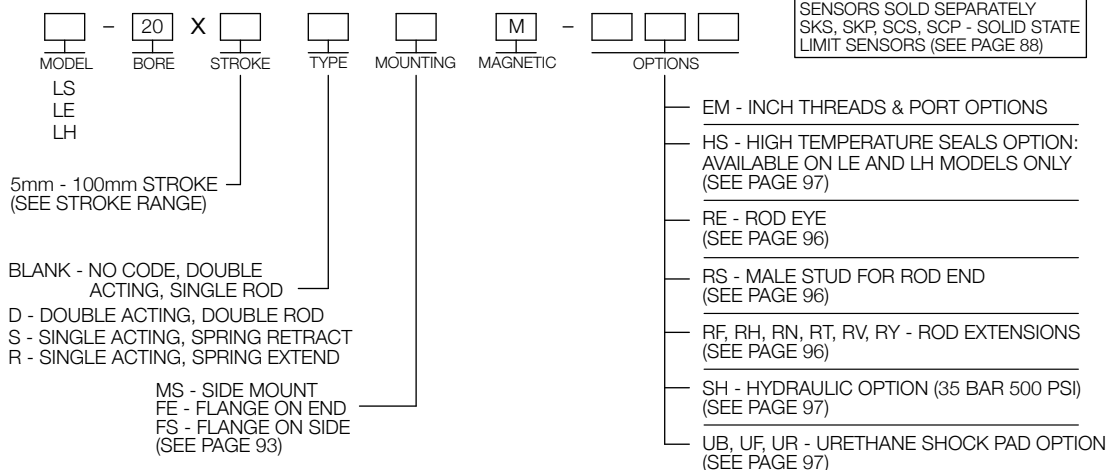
SENSORS SOLD SEPARATELY
SKS, SKP, SCS, SCP - SOLID STATE LIMIT SENSORS (SEE PAGE 88)

– 20 X M –

MODEL BORE STROKE TYPE MOUNTING MAGNETIC OPTIONS

LS
LE
LH

5mm - 100mm STROKE (SEE STROKE RANGE)

BLANK - NO CODE, DOUBLE ACTING, SINGLE ROD
D - DOUBLE ACTING, DOUBLE ROD
S - SINGLE ACTING, SPRING RETRACT
R - SINGLE ACTING, SPRING EXTEND

MS - SIDE MOUNT
FE - FLANGE ON END
FS - FLANGE ON SIDE
(SEE PAGE 93)

EM - INCH THREADS & PORT OPTIONS

HS - HIGH TEMPERATURE SEALS OPTION: AVAILABLE ON LE AND LH MODELS ONLY (SEE PAGE 97)

RE - ROD EYE (SEE PAGE 96)

RS - MALE STUD FOR ROD END (SEE PAGE 96)

RF, RH, RN, RT, RV, RY - ROD EXTENSIONS (SEE PAGE 96)

SH - HYDRAULIC OPTION (35 BAR 500 PSI) (SEE PAGE 97)

UB, UF, UR - URETHANE SHOCK PAD OPTION (SEE PAGE 97)